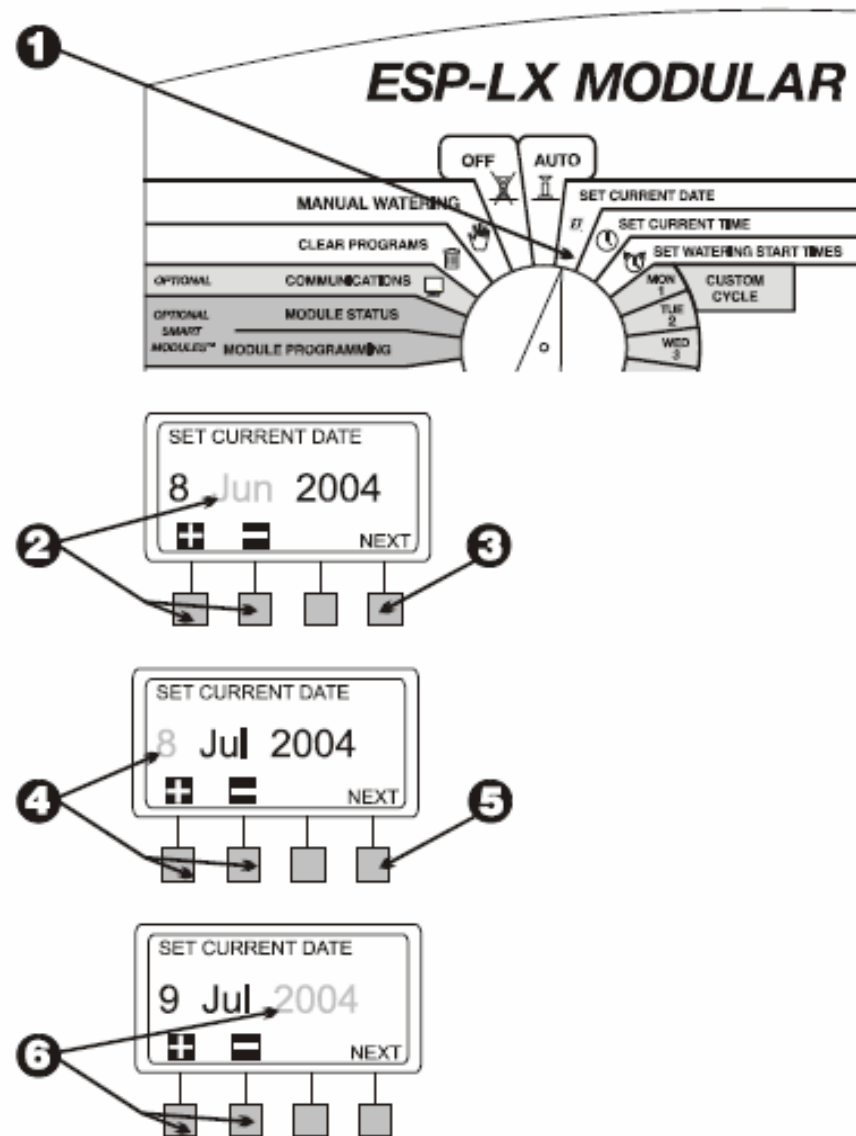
1

ESP-LX MODULAR

OFF

AUTO

MANUAL WATERING

SET CURRENT DATE

SET CURRENT TIME

CLEAR PROGRAMS

SET WATERING START TIMES

OPTIONAL

COMMUNICATIONS

MON 1

CUSTOM CYCLE

TUE 2

OPTIONAL SMART MODULES™

MODULE STATUS

WED 3

MODULE PROGRAMMING

SET CURRENT DATE

8 Jun 2004

NEXT

2

3

SET CURRENT DATE

8 Jul 2004

NEXT

4

5

SET CURRENT DATE

9 Jul 2004

NEXT

6